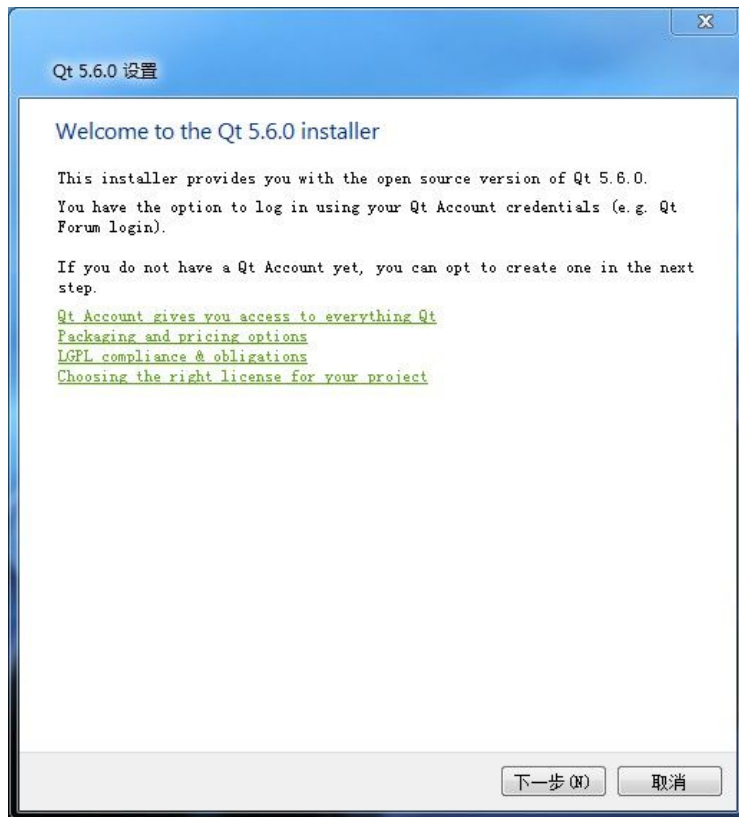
Qt 5.6.0 设置

Welcome to the Qt 5.6.0 installer

This installer provides you with the open source version of Qt 5.6.0.

You have the option to log in using your Qt Account credentials (e.g. Qt Forum login).

If you do not have a Qt Account yet, you can opt to create one in the next step.

Qt Account gives you access to everything Qt
Packaging and pricing options
LGPL compliance & obligations
Choosing the right license for your project

下一步(N)
取消